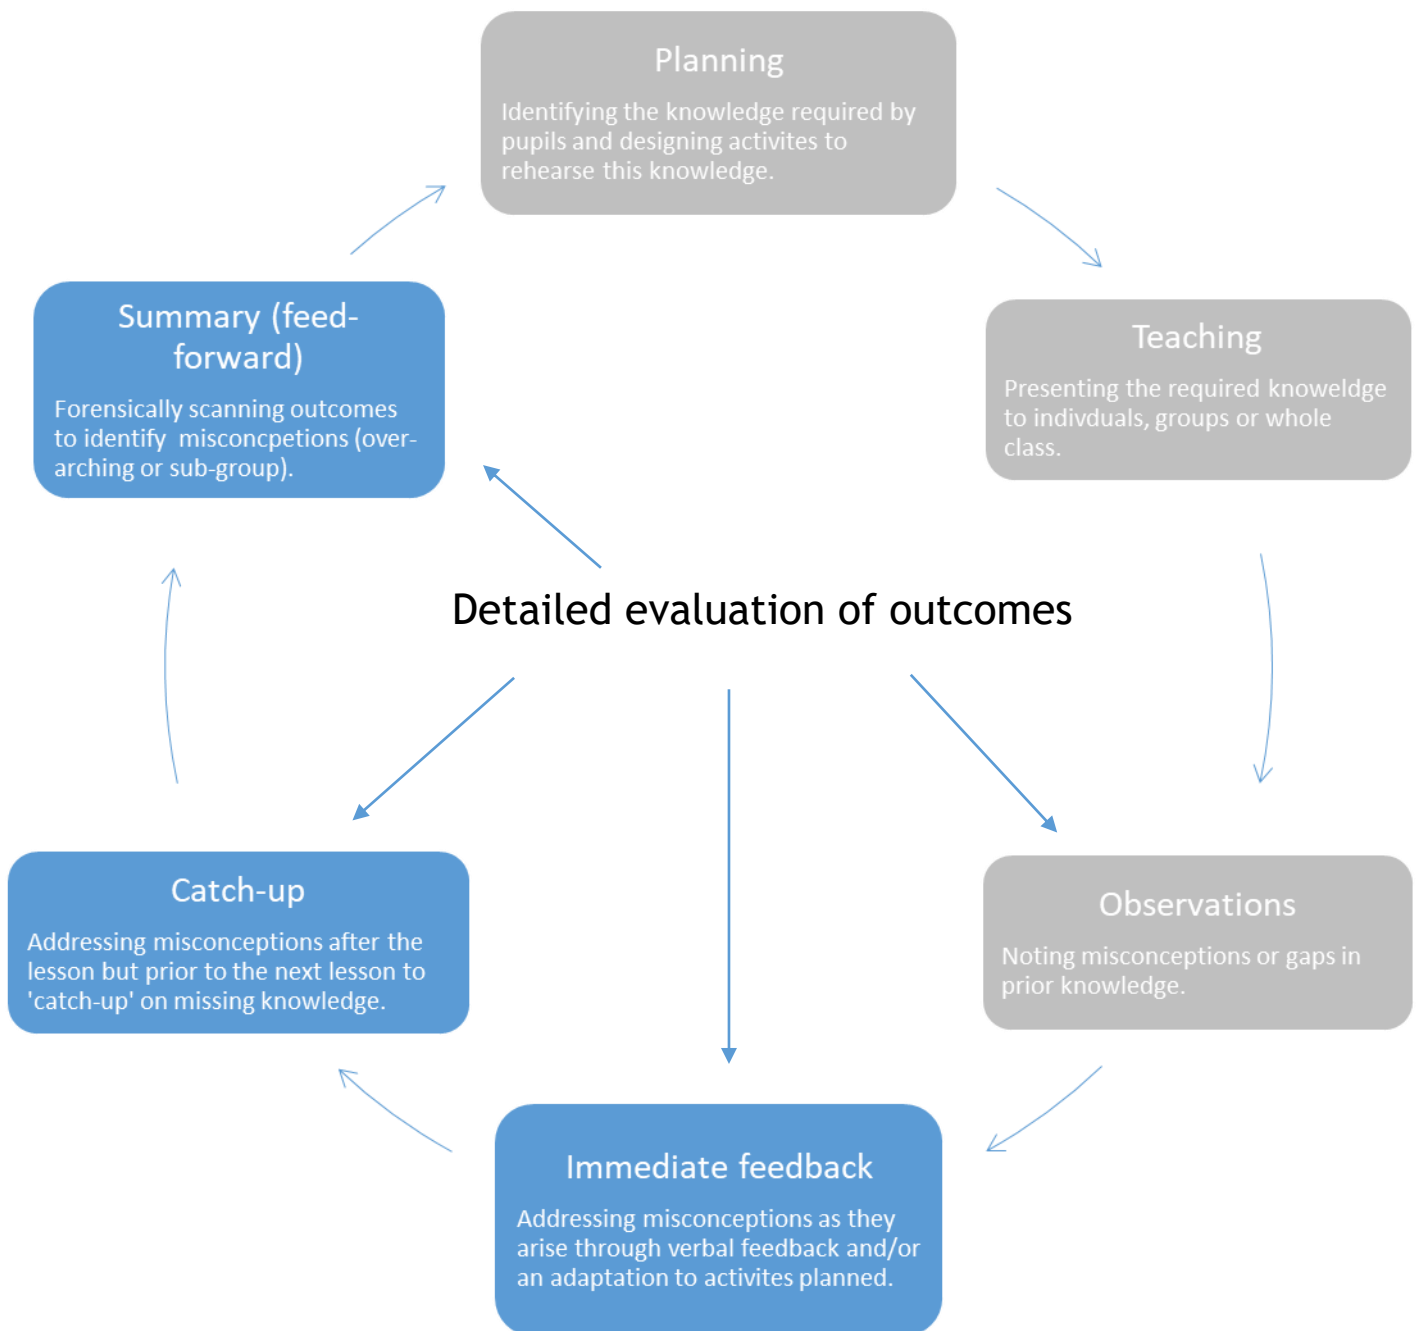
Planning

Identifying the knowledge required by pupils and designing activites to rehearse this knowledge.

Teaching

Presenting the required knowledge to indivduals, groups or whole class.

Observations

Noting misconceptions or gaps in prior knowledge.

Immediate feedback

Addressing misconceptions as they arise through verbal feedback and/or an adaptation to activites planned.

Catch-up

Addressing misconceptions after the lesson but prior to the next lesson to 'catch-up' on missing knowledge.

Summary (feed-forward)

Forensically scanning outcomes to identify misconcpetions (over-arching or sub-group).

Detailed evaluation of outcomes